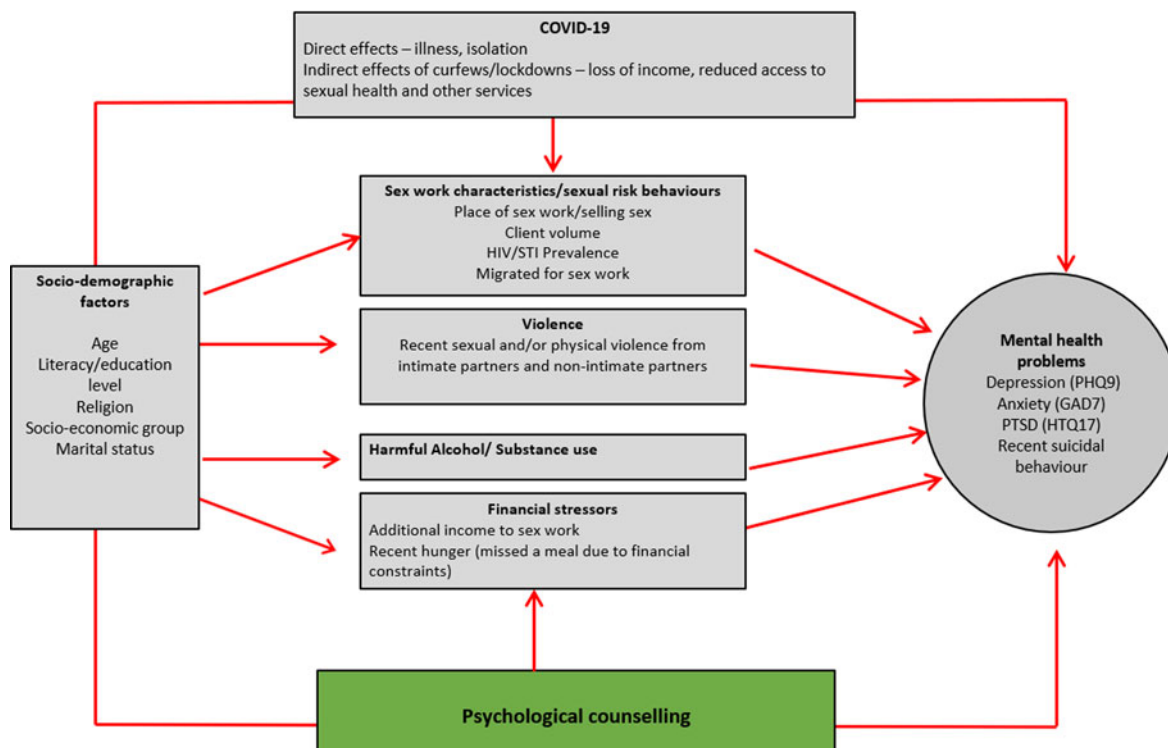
COVID-19
Direct effects – illness, isolation
Indirect effects of curfews/lockdowns – loss of income, reduced access to sexual health and other services

Socio-demographic factors

Age
Literacy/education level
Religion
Socio-economic group
Marital status

Sex work characteristics/sexual risk behaviours
Place of sex work/selling sex
Client volume
HIV/STI Prevalence
Migrated for sex work

Violence
Recent sexual and/or physical violence from intimate partners and non-intimate partners

Harmful Alcohol/ Substance use

Financial stressors
Additional income to sex work
Recent hunger (missed a meal due to financial constraints)

Mental health problems
Depression (PHQ9)
Anxiety (GAD7)
PTSD (HTQ17)
Recent suicidal behaviour

Psychological counselling